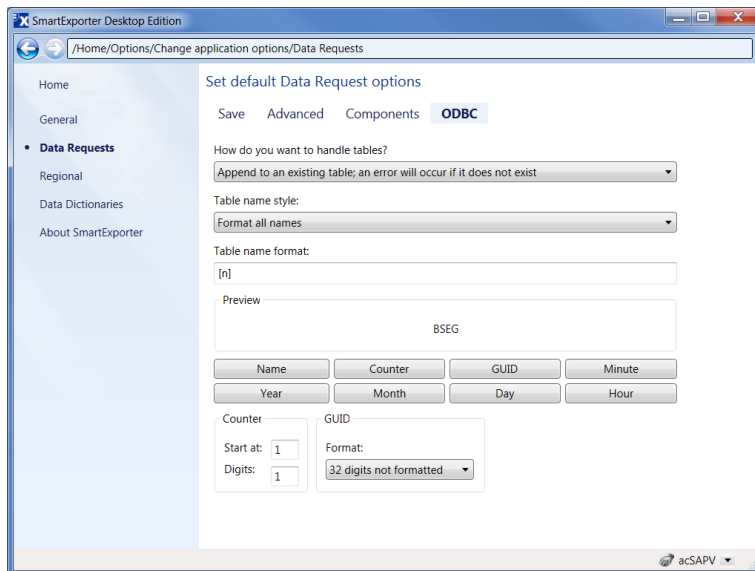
SmartExporter Desktop Edition

/Home/Options/Change application options/Data Requests

Home

General

• Data Requests

Regional

Data Dictionaries

About SmartExporter

Set default Data Request options

Save Advanced Components ODBC

How do you want to handle tables?

Append to an existing table; an error will occur if it does not exist

Table name style:

Format all names

Table name format:

[n]

Preview

BSEG

| Name | Counter | GUID | Minute |
|---|---|---|---|
| Year | Month | Day | Hour |

Counter

Start at: 1

Digits: 1

GUID

Format:

32 digits not formatted

acSAPV